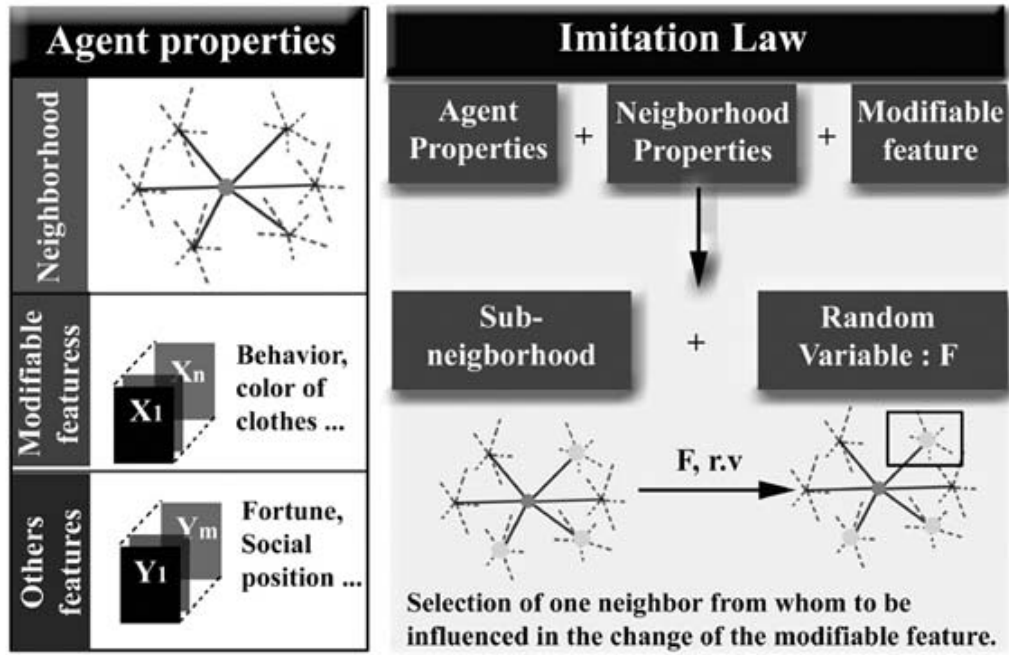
Agent properties

Neighborhood

Modifiable featuress

$X_n$

$X_1$

Behavior, color of clothes ...

Others features

$Y_m$

$Y_1$

Fortune, Social position ...

Imitation Law

Agent Properties + Neigborhood Properties + Modifiable feature

Sub-neigborhood + Random Variable : F

F, r.v

Selection of one neighbor from whom to be influenced in the change of the modifiable feature.